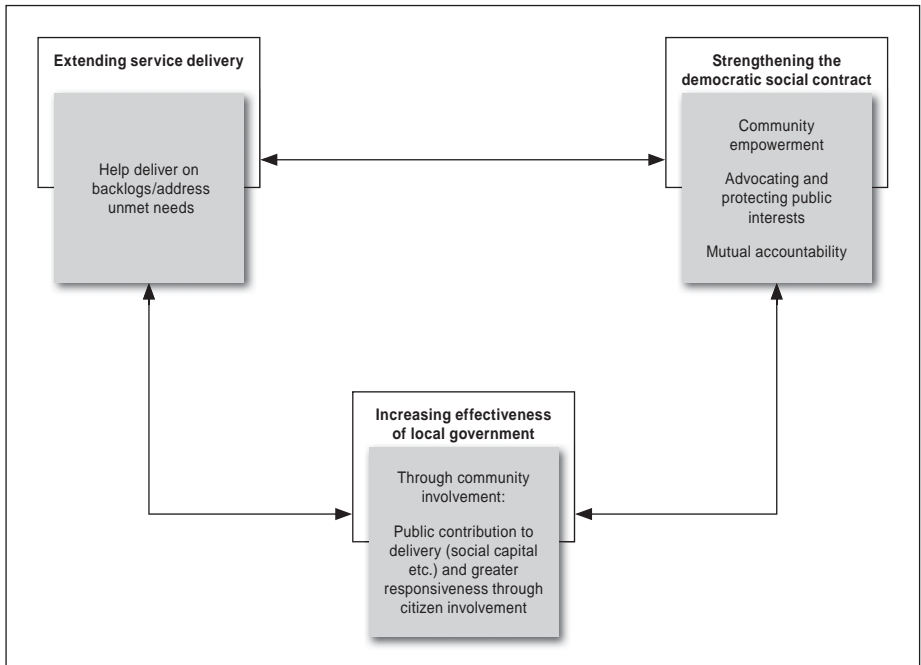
Extending service delivery

Help deliver on backlogs/address unmet needs

Strengthening the democratic social contract

Community empowerment

Advocating and protecting public interests

Mutual accountability

Increasing effectiveness of local government

Through community involvement:

Public contribution to delivery (social capital etc.) and greater responsiveness through citizen involvement